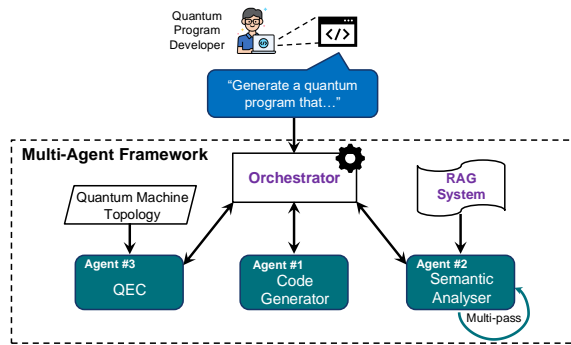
Quantum Program Developer

</>

"Generate a quantum program that…"

Multi-Agent Framework

Orchestrator

Quantum Machine Topology

RAG System

Agent #3
QEC

Agent #1
Code Generator

Agent #2
Semantic Analyser

Multi-pass